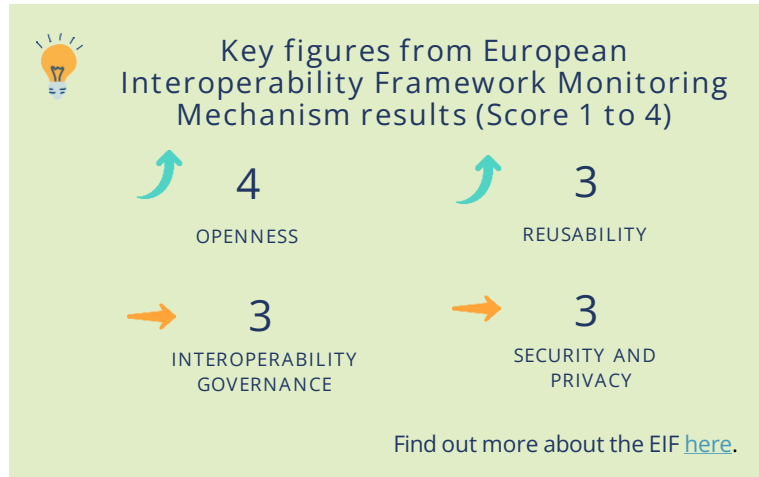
Key figures from European Interoperability Framework Monitoring Mechanism results (Score 1 to 4)

4

OPENNESS

3

REUSABILITY

3

INTEROPERABILITY GOVERNANCE

3

SECURITY AND PRIVACY

Find out more about the EIF here.